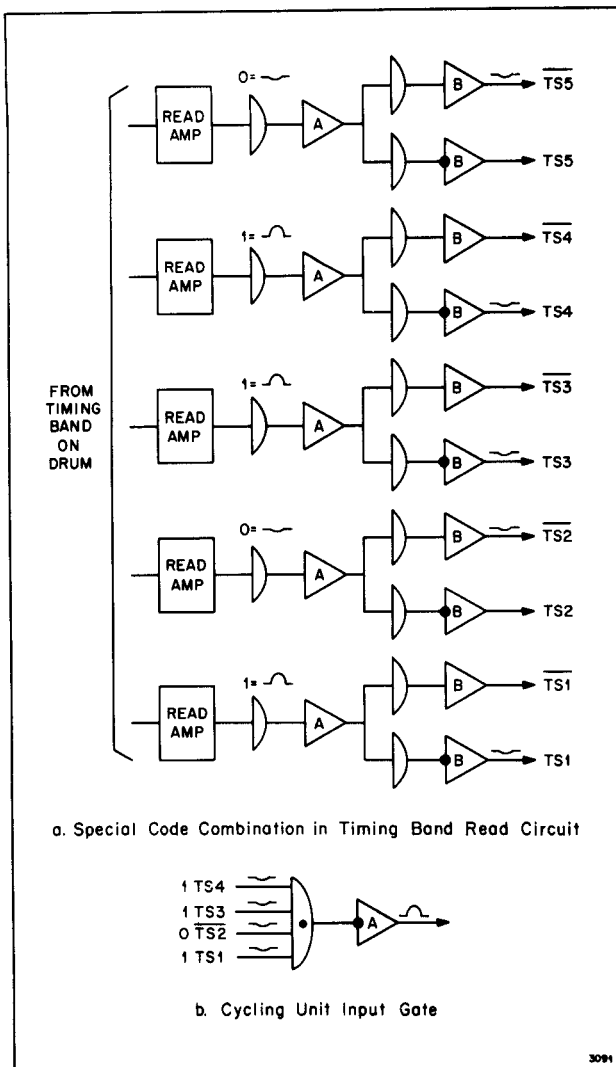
FROM TIMING BAND ON DRUM

READ AMP
0=
A
B
$\overline{TS5}$
B
TS5

READ AMP
1=
A
B
$\overline{TS4}$
B
TS4

READ AMP
1=
A
B
$\overline{TS3}$
B
TS3

READ AMP
0=
A
B
$\overline{TS2}$
B
TS2

READ AMP
1=
A
B
$\overline{TS1}$
B
TS1

a. Special Code Combination in Timing Band Read Circuit

1 TS4
1 TS3
0 $\overline{TS2}$
1 TS1
A

b. Cycling Unit Input Gate

3091